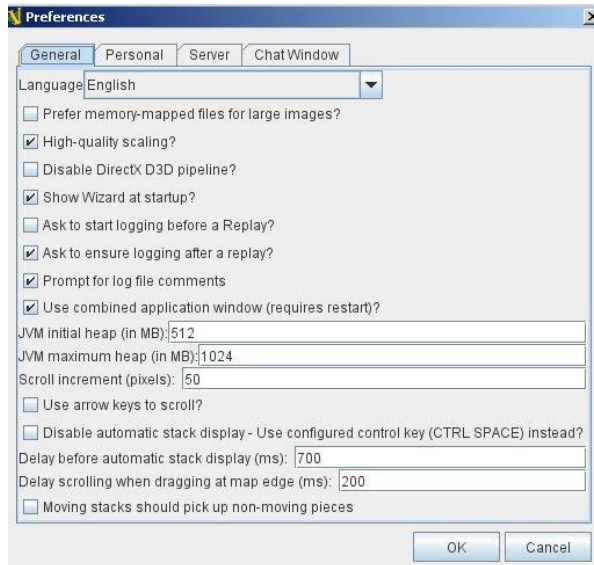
Preferences

General | Personal | Server | Chat Window

Language English

Prefer memory-mapped files for large images?

✔ High-quality scaling?

Disable DirectX D3D pipeline?

✔ Show Wizard at startup?

Ask to start logging before a Replay?

✔ Ask to ensure logging after a replay?

✔ Prompt for log file comments

✔ Use combined application window (requires restart)?

JVM initial heap (in MB): 512

JVM maximum heap (in MB): 1024

Scroll increment (pixels): 50

Use arrow keys to scroll?

Disable automatic stack display - Use configured control key (CTRL SPACE) instead?

Delay before automatic stack display (ms): 700

Delay scrolling when dragging at map edge (ms): 200

Moving stacks should pick up non-moving pieces

OK | Cancel